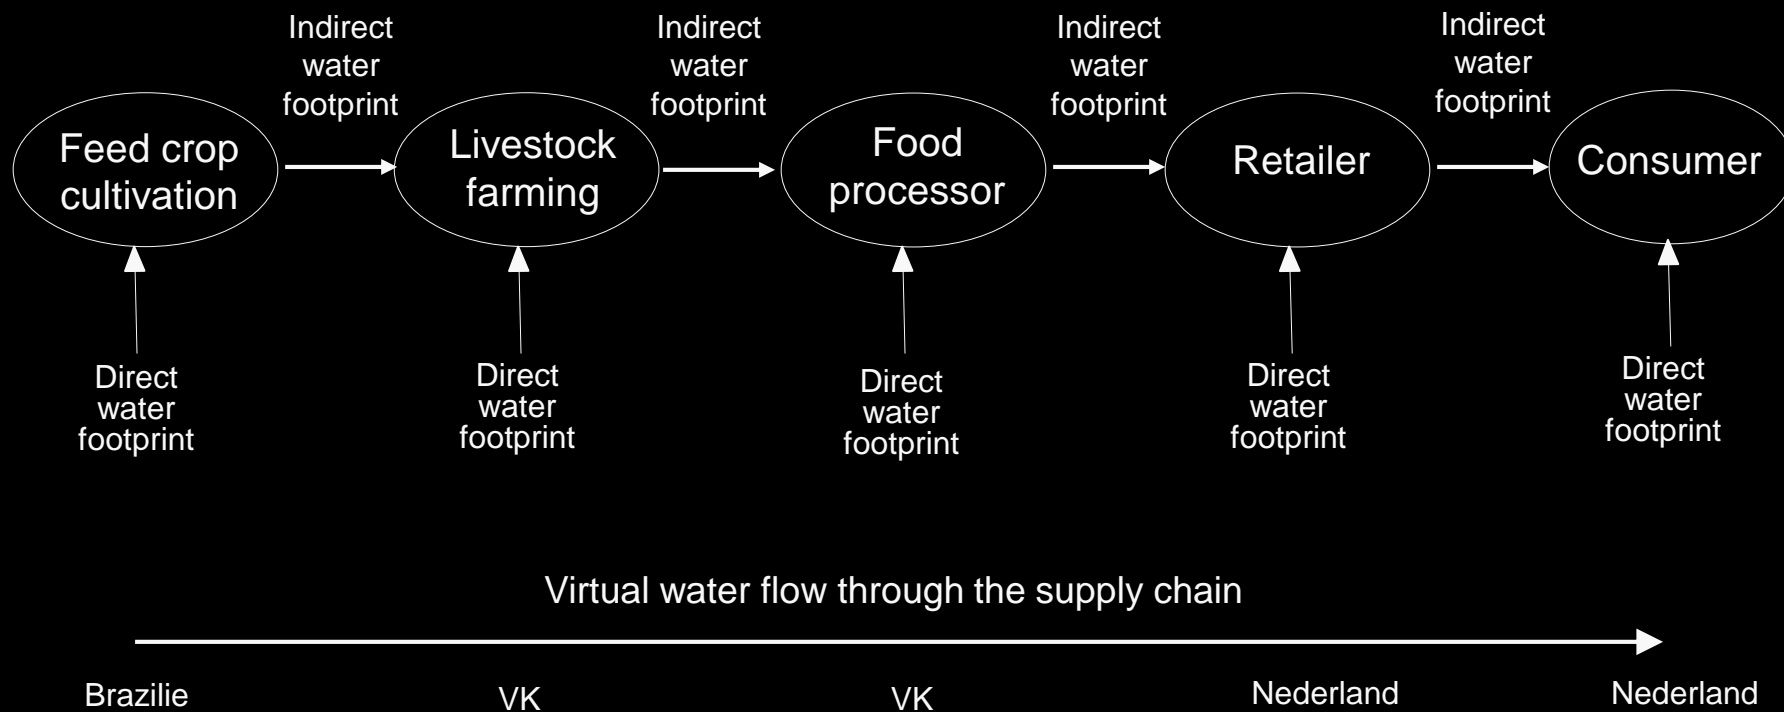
Feed crop cultivation

Indirect water footprint

Livestock farming

Indirect water footprint

Food processor

Indirect water footprint

Retailer

Indirect water footprint

Consumer

Direct water footprint

Direct water footprint

Direct water footprint

Direct water footprint

Direct water footprint

Virtual water flow through the supply chain

Brazilie

VK

VK

Nederland

Nederland